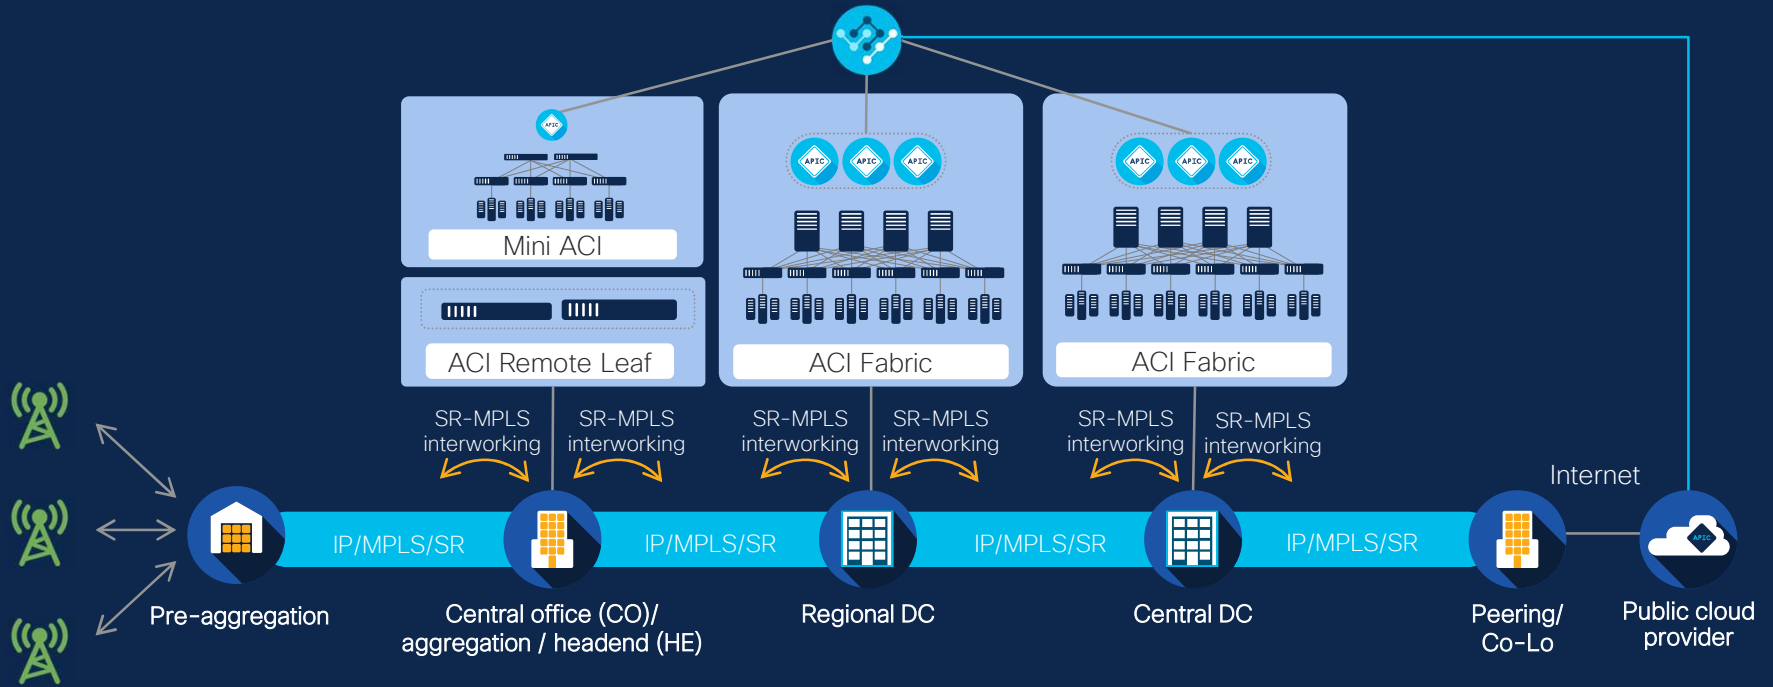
APIC

Mini ACI

ACI Remote Leaf

APIC APIC APIC

ACI Fabric

APIC APIC APIC

ACI Fabric

SR-MPLS interworking

SR-MPLS interworking

SR-MPLS interworking

SR-MPLS interworking

SR-MPLS interworking

SR-MPLS interworking

Internet

IP/MPLS/SR

IP/MPLS/SR

IP/MPLS/SR

IP/MPLS/SR

APIC

Pre-aggregation

Central office (CO)/ aggregation / headend (HE)

Regional DC

Central DC

Peering/ Co-Lo

Public cloud provider